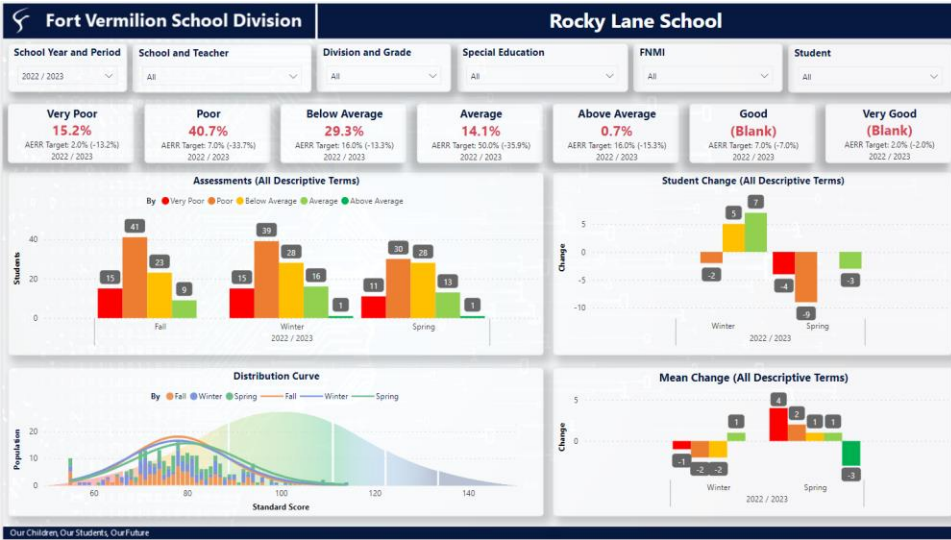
Fort Vermilion School Division

Rocky Lane School

School Year and Period
2022 / 2023

School and Teacher
All

Division and Grade
All

Special Education
All

FNMI
All

Student
All

Very Poor
15.2%
AERR Target: 2.0% (-13.2%)
2022 / 2023

Poor
40.7%
AERR Target: 7.0% (-33.7%)
2022 / 2023

Below Average
29.3%
AERR Target: 16.0% (-13.3%)
2022 / 2023

Average
14.1%
AERR Target: 50.0% (-35.9%)
2022 / 2023

Above Average
0.7%
AERR Target: 16.0% (-15.3%)
2022 / 2023

Good
(Blank)
AERR Target: 7.0% (-7.0%)
2022 / 2023

Very Good
(Blank)
AERR Target: 2.0% (-2.0%)
2022 / 2023

Assessments (All Descriptive Terms)
By ● Very Poor ● Poor ● Below Average ● Average ● Above Average
Students
40
20
0
15 41 23 9
15 39 28 16 1
11 30 28 13 1
Fall
Winter
Spring
2022 / 2023

Student Change (All Descriptive Terms)
Change
5
0
-5
-10
-2 5 7
-4 -9 -3
Winter
Spring
2022 / 2023

Distribution Curve
By ● Fall ● Winter ● Spring — Fall — Winter — Spring
Population
20
10
0
60 80 100 120 140
Standard Score

Mean Change (All Descriptive Terms)
Change
5
0
-1 -2 -2 1
4 2 1 1 -3
Winter
Spring
2022 / 2023

Our Children, Our Students, Our Future